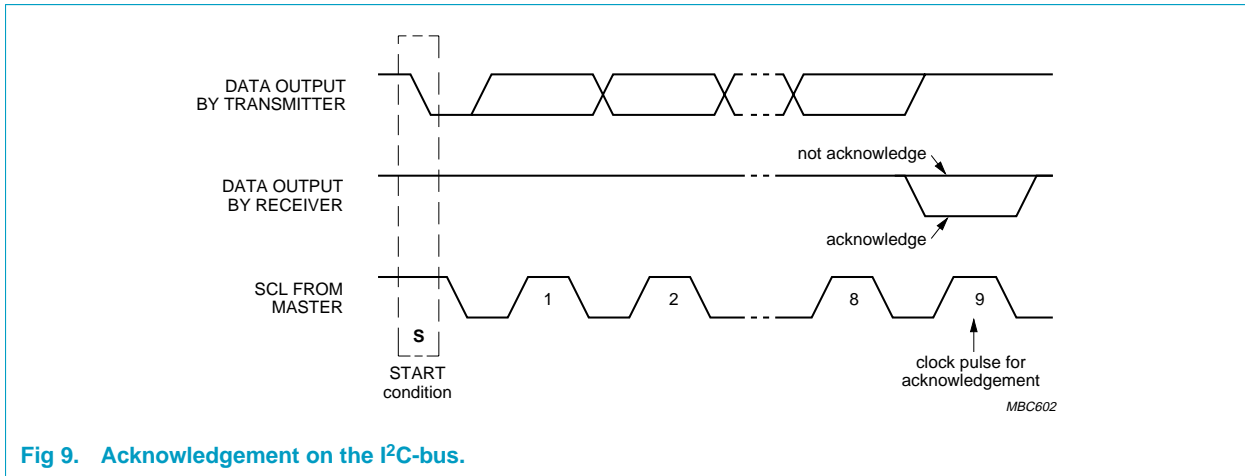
DATA OUTPUT BY TRANSMITTER

not acknowledge

DATA OUTPUT BY RECEIVER

acknowledge

SCL FROM MASTER

1

2

8

9

S

START condition

clock pulse for acknowledgement

MBC602

Fig 9. Acknowledgement on the $I^2C$-bus.